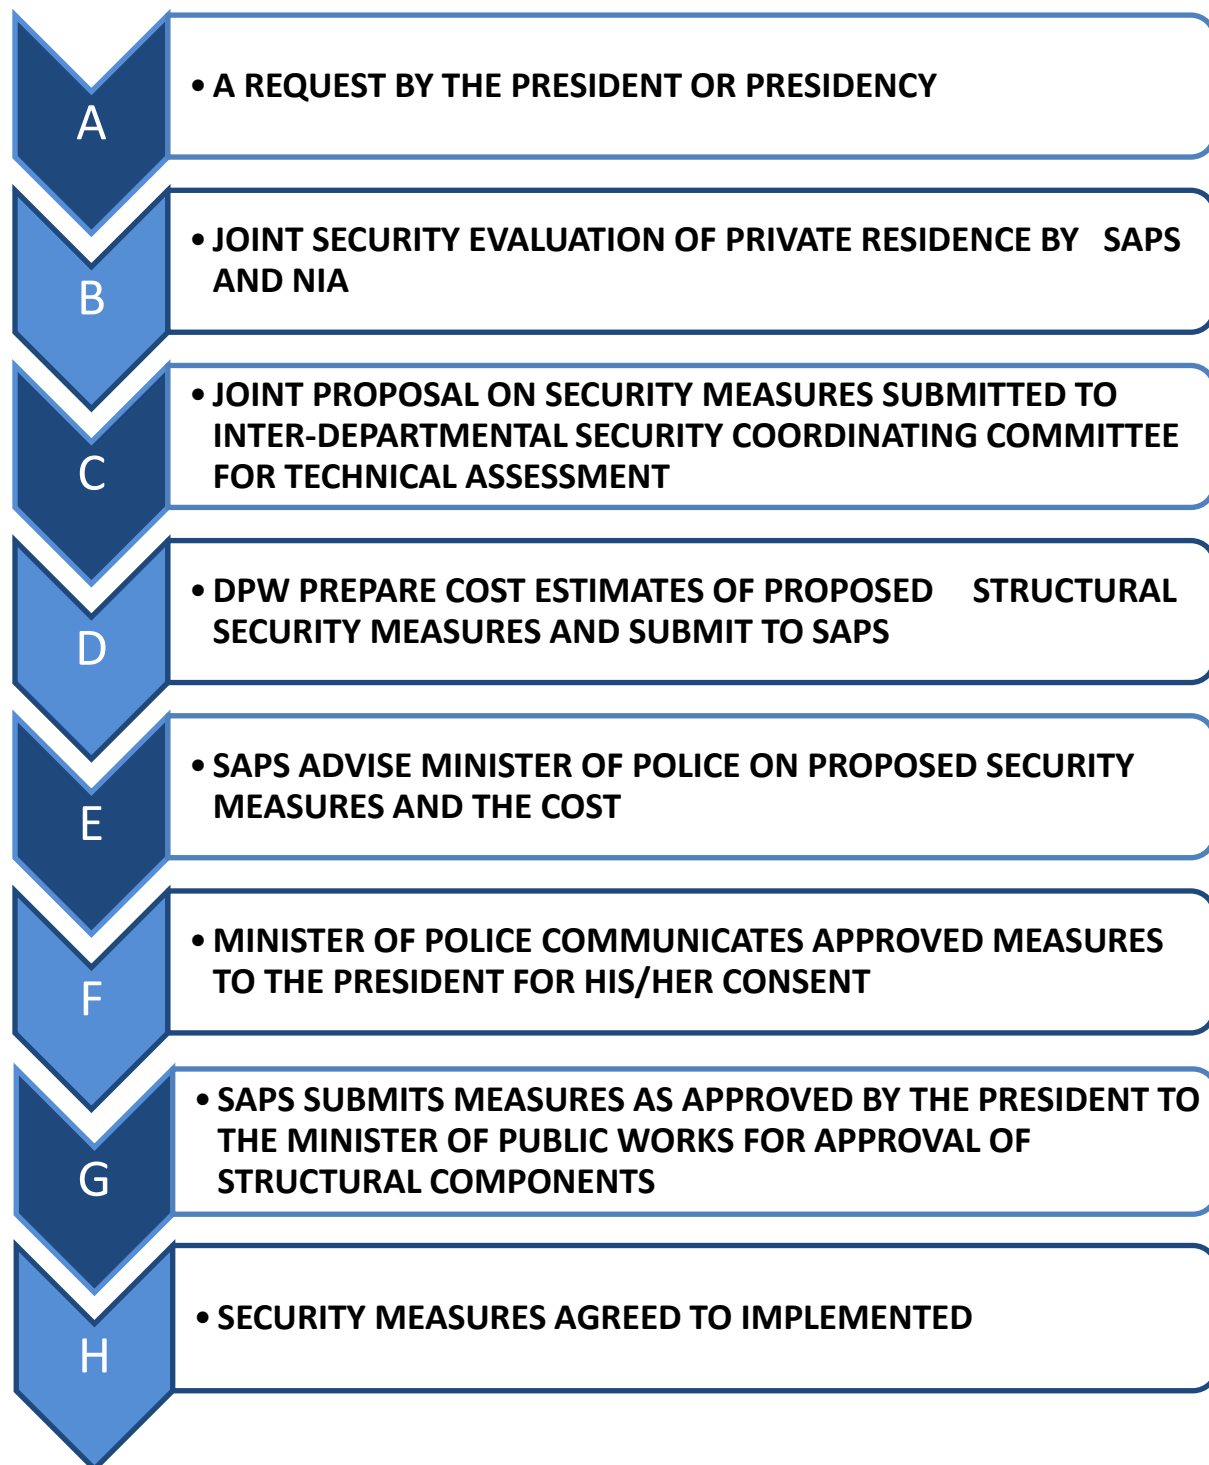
A

• A REQUEST BY THE PRESIDENT OR PRESIDENCY

B

• JOINT SECURITY EVALUATION OF PRIVATE RESIDENCE BY SAPS AND NIA

C

• JOINT PROPOSAL ON SECURITY MEASURES SUBMITTED TO INTER-DEPARTMENTAL SECURITY COORDINATING COMMITTEE FOR TECHNICAL ASSESSMENT

D

• DPW PREPARE COST ESTIMATES OF PROPOSED STRUCTURAL SECURITY MEASURES AND SUBMIT TO SAPS

E

• SAPS ADVISE MINISTER OF POLICE ON PROPOSED SECURITY MEASURES AND THE COST

F

• MINISTER OF POLICE COMMUNICATES APPROVED MEASURES TO THE PRESIDENT FOR HIS/HER CONSENT

G

• SAPS SUBMITS MEASURES AS APPROVED BY THE PRESIDENT TO THE MINISTER OF PUBLIC WORKS FOR APPROVAL OF STRUCTURAL COMPONENTS

H

• SECURITY MEASURES AGREED TO IMPLEMENTED